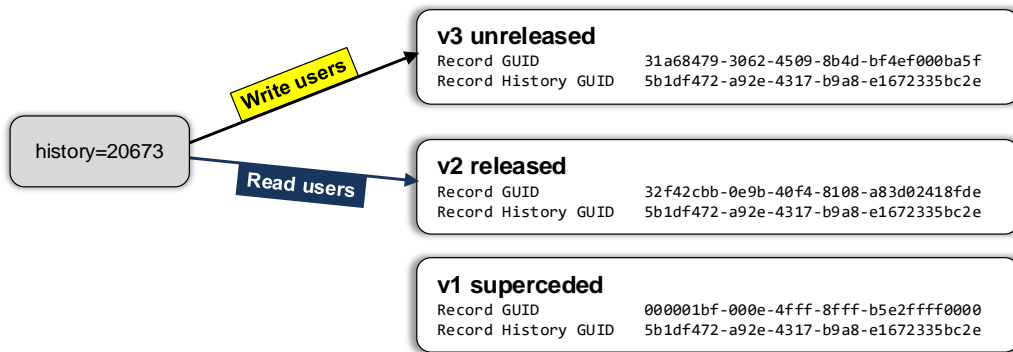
history=20673

Write users

Read users

v3 unreleased
Record GUID 31a68479-3062-4509-8b4d-bf4ef000ba5f
Record History GUID 5b1df472-a92e-4317-b9a8-e1672335bc2e

v2 released
Record GUID 32f42cbb-0e9b-40f4-8108-a83d02418fde
Record History GUID 5b1df472-a92e-4317-b9a8-e1672335bc2e

v1 superceded
Record GUID 000001bf-000e-4fff-8fff-b5e2ffff0000
Record History GUID 5b1df472-a92e-4317-b9a8-e1672335bc2e